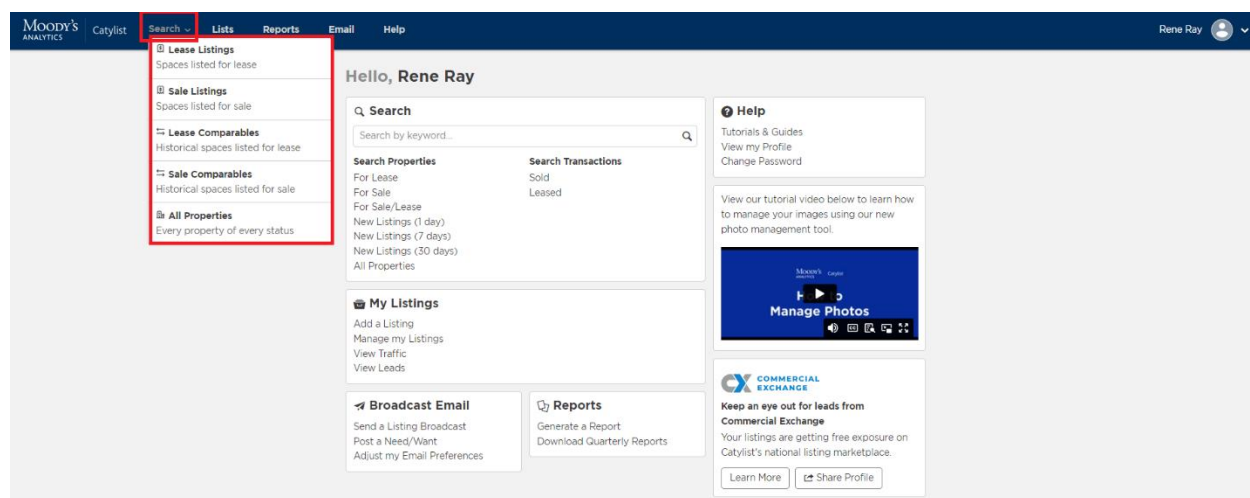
Moody's ANALYTICS Catylist Search Lists Reports Email Help Rene Ray

Lease Listings
Spaces listed for lease

Sale Listings
Spaces listed for sale

Lease Comparables
Historical spaces listed for lease

Sale Comparables
Historical spaces listed for sale

All Properties
Every property of every status

Hello, Rene Ray

Search
Search by keyword...

Search Properties
For Lease
For Sale
For Sale/Lease
New Listings (1 day)
New Listings (7 days)
New Listings (30 days)
All Properties

Search Transactions
Sold
Leased

My Listings
Add a Listing
Manage my Listings
View Traffic
View Leads

Broadcast Email
Send a Listing Broadcast
Post a Need/Want
Adjust my Email Preferences

Reports
Generate a Report
Download Quarterly Reports

Help
Tutorials & Guides
View my Profile
Change Password

View our tutorial video below to learn how to manage your images using our new photo management tool.

Moody's Catylist
H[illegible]o
Manage Photos

COMMERCIAL EXCHANGE
Keep an eye out for leads from Commercial Exchange
Your listings are getting free exposure on Catylist's national listing marketplace.
Learn More
Share Profile